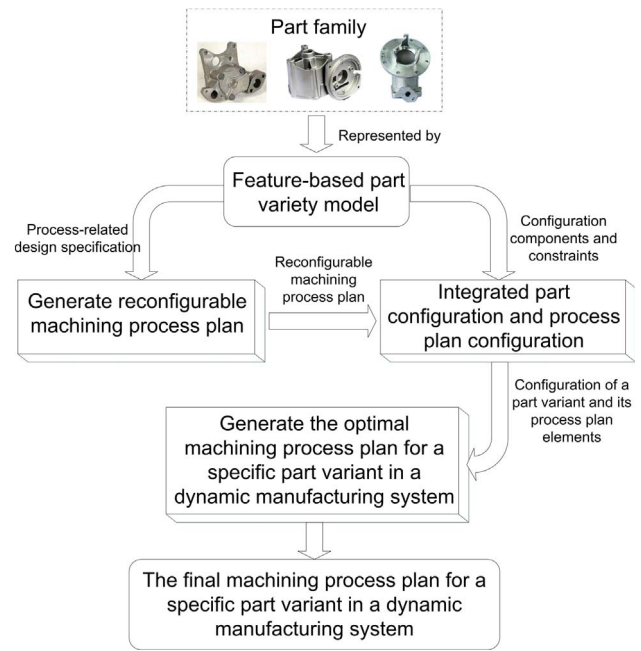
Part family

Represented by

Feature-based part variety model

Process-related design specification

Configuration components and constraints

Reconfigurable machining process plan

Generate reconfigurable machining process plan

Integrated part configuration and process plan configuration

Configuration of a part variant and its process plan elements

Generate the optimal machining process plan for a specific part variant in a dynamic manufacturing system

The final machining process plan for a specific part variant in a dynamic manufacturing system